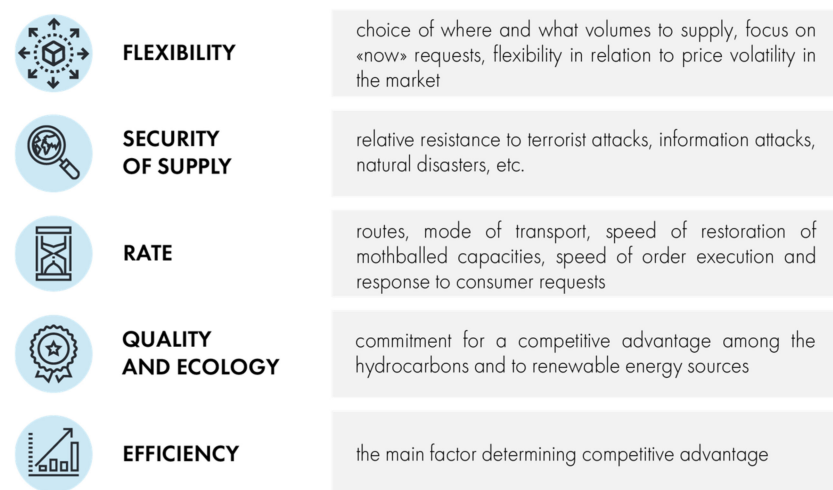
FLEXIBILITY

choice of where and what volumes to supply, focus on «now» requests, flexibility in relation to price volatility in the market

SECURITY OF SUPPLY

relative resistance to terrorist attacks, information attacks, natural disasters, etc.

RATE

routes, mode of transport, speed of restoration of mothballed capacities, speed of order execution and response to consumer requests

QUALITY AND ECOLOGY

commitment for a competitive advantage among the hydrocarbons and to renewable energy sources

EFFICIENCY

the main factor determining competitive advantage